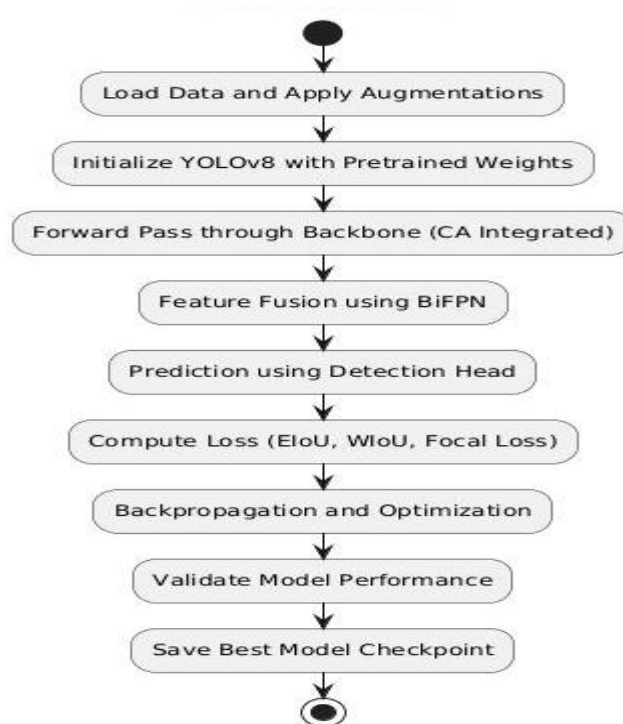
Load Data and Apply Augmentations

Initialize YOLOv8 with Pretrained Weights

Forward Pass through Backbone (CA Integrated)

Feature Fusion using BiFPN

Prediction using Detection Head

Compute Loss (EIoU, WIoU, Focal Loss)

Backpropagation and Optimization

Validate Model Performance

Save Best Model Checkpoint